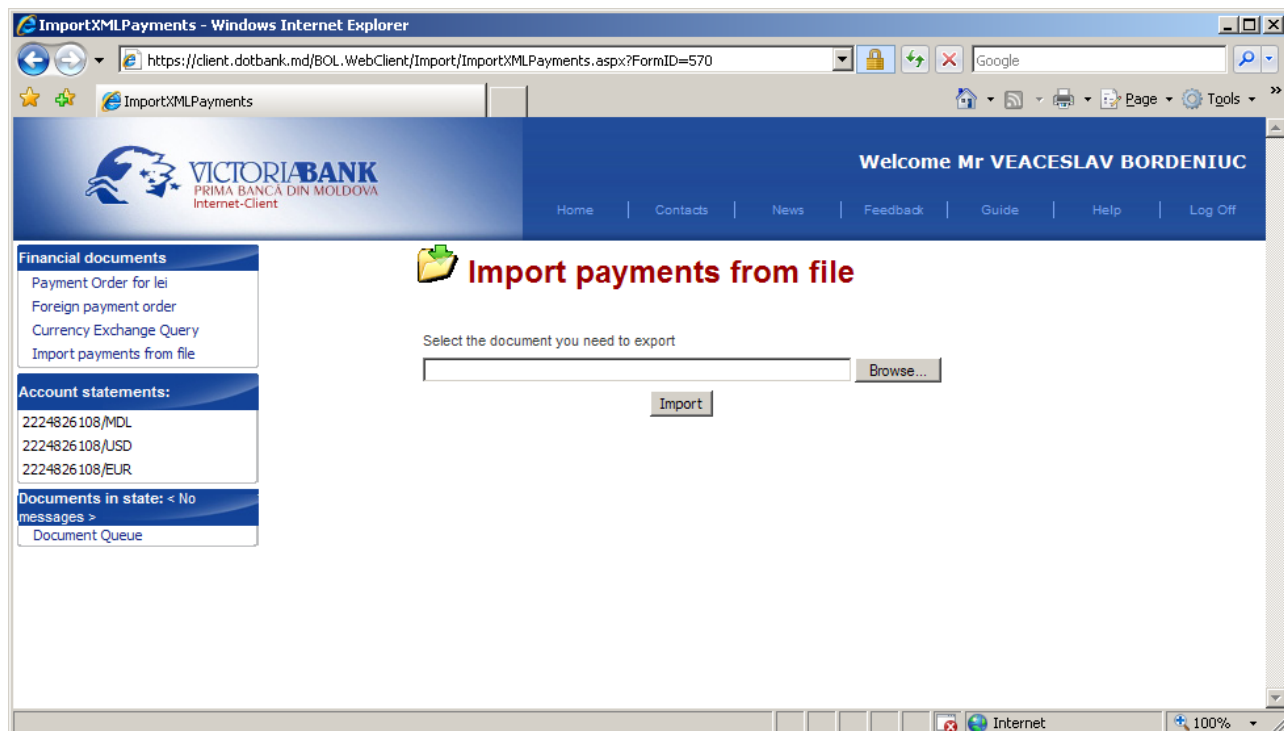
ImportXMLPayments - Windows Internet Explorer

https://client.dotbank.md/BOL.WebClient/Import/ImportXMLPayments.aspx?FormID=570

Google

ImportXMLPayments

Page Tools

VICTORIABANK
PRIMA BANCĂ DIN MOLDOVA
Internet-Client

Welcome Mr VEACESLAV BORDENIUC

Home | Contacts | News | Feedback | Guide | Help | Log Off

Financial documents
Payment Order for lei
Foreign payment order
Currency Exchange Query
Import payments from file

Account statements:
2224826108/MDL
2224826108/USD
2224826108/EUR

Documents in state: < No messages >
Document Queue

Import payments from file

Select the document you need to export

Browse...

Import

Internet

100%